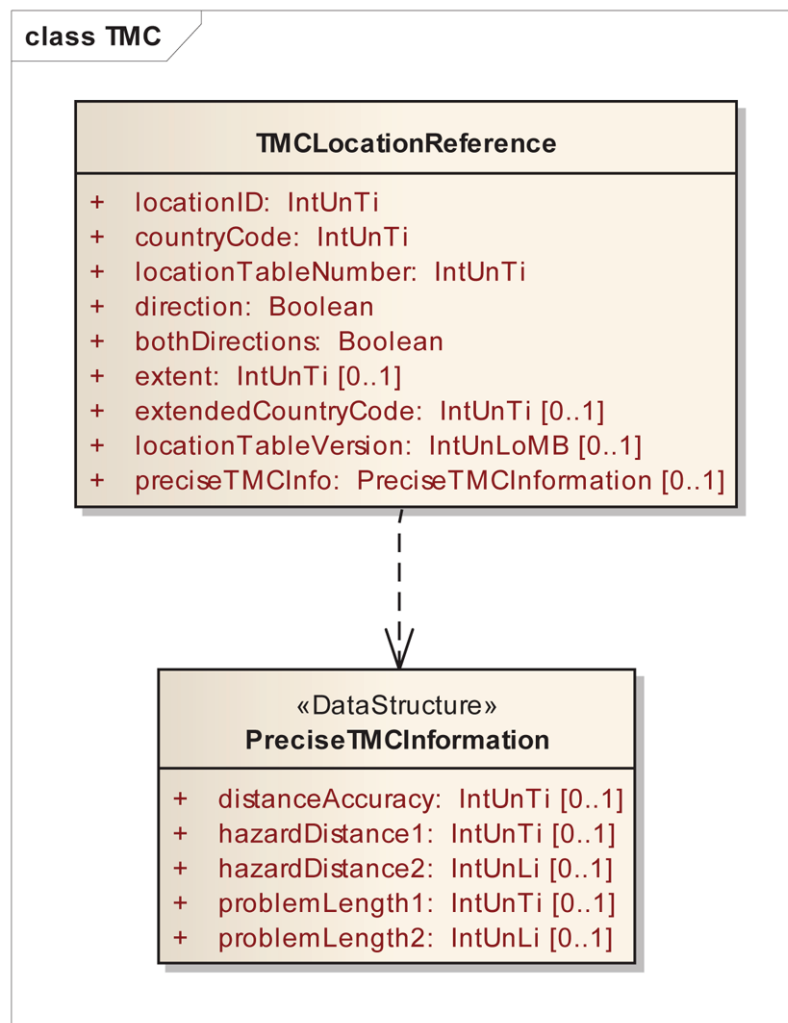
class TMC

TMCLocationReference

+ locationID: IntUnTi
+ countryCode: IntUnTi
+ locationTableNumber: IntUnTi
+ direction: Boolean
+ bothDirections: Boolean
+ extent: IntUnTi [0..1]
+ extendedCountryCode: IntUnTi [0..1]
+ locationTableVersion: IntUnLoMB [0..1]
+ preciseTMCInfo: PreciseTMCInformation [0..1]

«DataStructure»
PreciseTMCInformation

+ distanceAccuracy: IntUnTi [0..1]
+ hazardDistance1: IntUnTi [0..1]
+ hazardDistance2: IntUnLi [0..1]
+ problemLength1: IntUnTi [0..1]
+ problemLength2: IntUnLi [0..1]